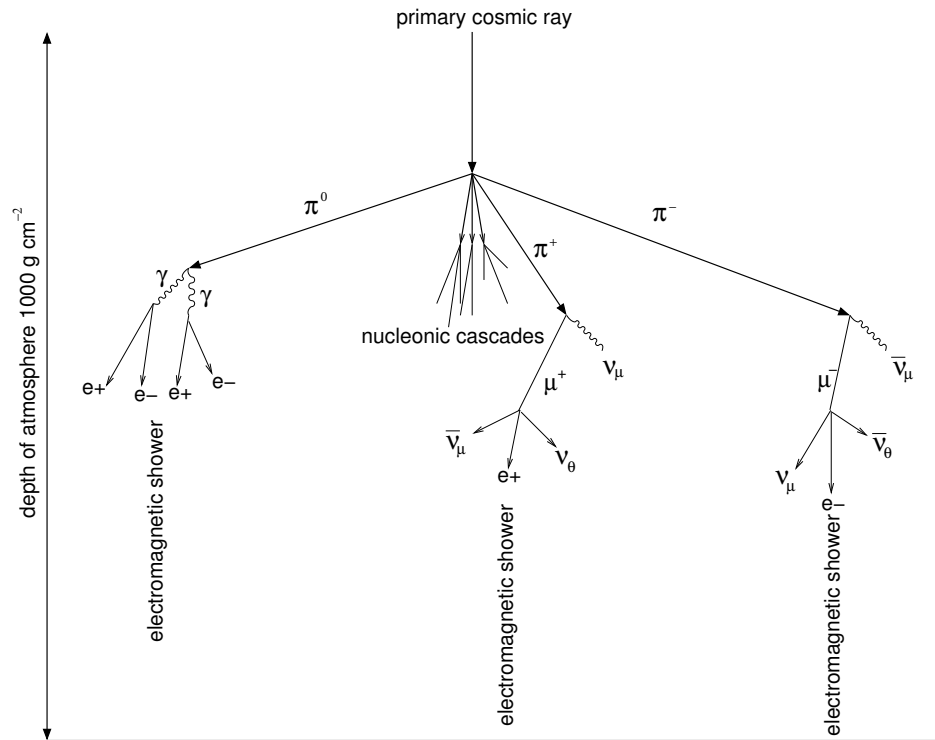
primary cosmic ray

depth of atmosphere 1000 g cm$^{-2}$

$\pi^0$

$\pi^-$

$\pi^+$

$\gamma$

$\gamma$

nucleonic cascades

$\nu_\mu$

$\overline{\nu}_\mu$

e+

e−

e+

e−

$\mu^+$

$\mu^-$

electromagnetic shower

$\overline{\nu}_\mu$

e+

$\nu_\theta$

$\nu_\mu$

e−

$\overline{\nu}_\theta$

electromagnetic shower

electromagnetic shower